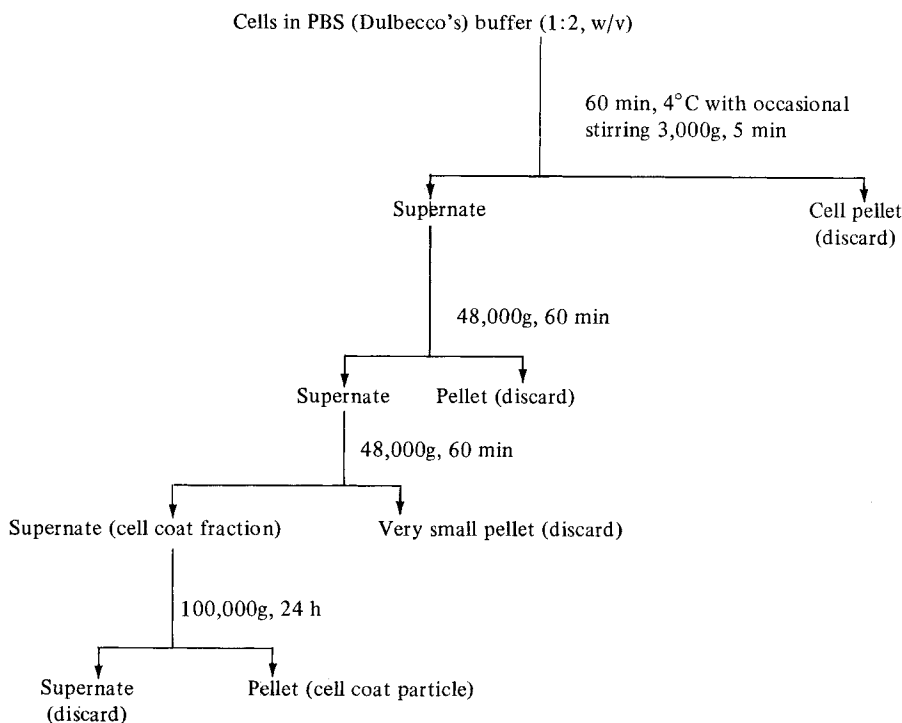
Cells in PBS (Dulbecco's) buffer (1:2, w/v)

60 min, 4°C with occasional stirring 3,000g, 5 min

Supernate

Cell pellet (discard)

48,000g, 60 min

Supernate

Pellet (discard)

48,000g, 60 min

Supernate (cell coat fraction)

Very small pellet (discard)

100,000g, 24 h

Supernate (discard)

Pellet (cell coat particle)